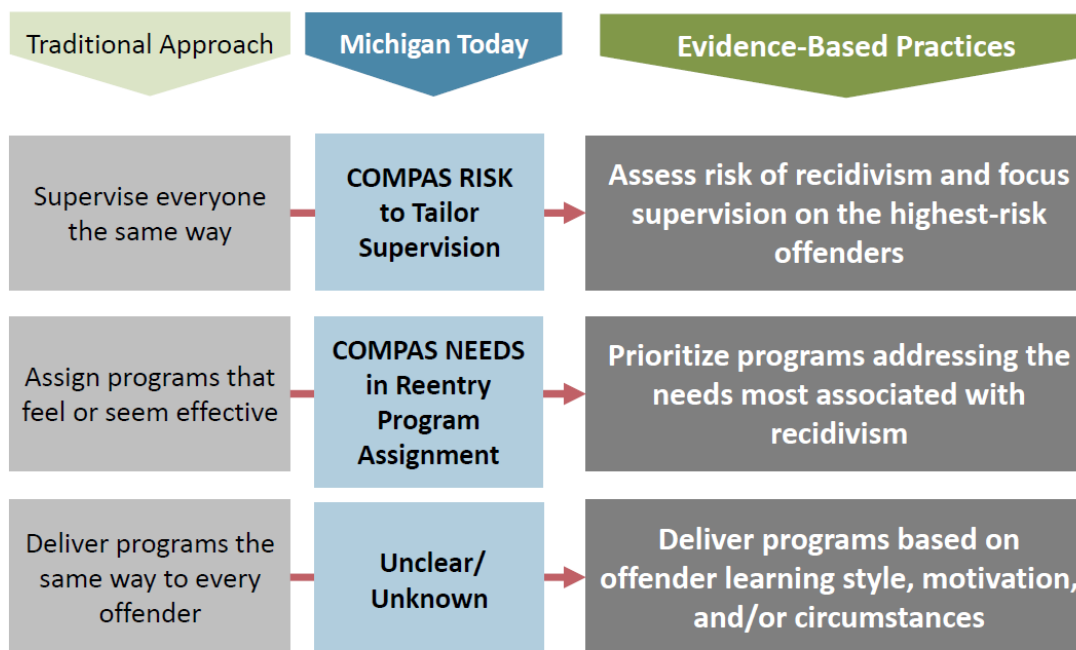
Traditional Approach

Michigan Today

Evidence-Based Practices

Supervise everyone the same way

COMPAS RISK to Tailor Supervision

Assess risk of recidivism and focus supervision on the highest-risk offenders

Assign programs that feel or seem effective

COMPAS NEEDS in Reentry Program Assignment

Prioritize programs addressing the needs most associated with recidivism

Deliver programs the same way to every offender

Unclear/ Unknown

Deliver programs based on offender learning style, motivation, and/or circumstances